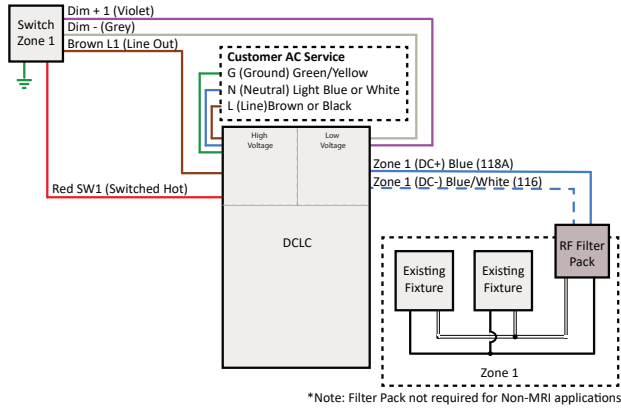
Switch Zone 1

Dim + 1 (Violet)
Dim - (Grey)
Brown L1 (Line Out)

Customer AC Service
G (Ground) Green/Yellow
N (Neutral) Light Blue or White
L (Line)Brown or Black

High Voltage
Low Voltage

Zone 1 (DC+) Blue (118A)
Zone 1 (DC-) Blue/White (116)

Red SW1 (Switched Hot)

DCLC

RF Filter Pack

Existing Fixture
Existing Fixture

Zone 1

*Note: Filter Pack not required for Non-MRI applications